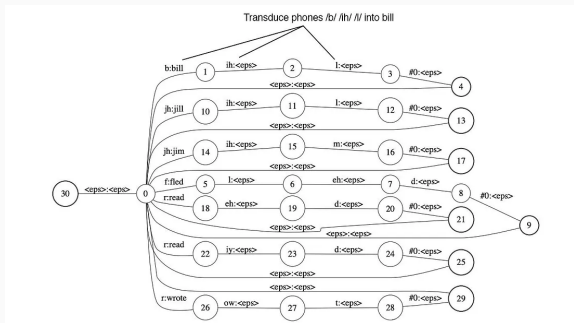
Transduce phones /b/ /ih/ /l/ into bill

b:bill
1
ih:<eps>
2
l:<eps>
3
#0:<eps>
4
<eps>:<eps>
jh:jill
10
ih:<eps>
11
l:<eps>
12
#0:<eps>
13
<eps>:<eps>
jh:jim
14
ih:<eps>
15
m:<eps>
16
#0:<eps>
17
<eps>:<eps>
30
<eps>:<eps>
0
f:fled
5
l:<eps>
6
eh:<eps>
7
d:<eps>
8
#0:<eps>
9
r:read
18
eh:<eps>
19
d:<eps>
20
#0:<eps>
21
<eps>:<eps>
<eps>:<eps>
r:read
22
iy:<eps>
23
d:<eps>
24
#0:<eps>
25
<eps>:<eps>
<eps>:<eps>
r:wrote
26
ow:<eps>
27
t:<eps>
28
#0:<eps>
29